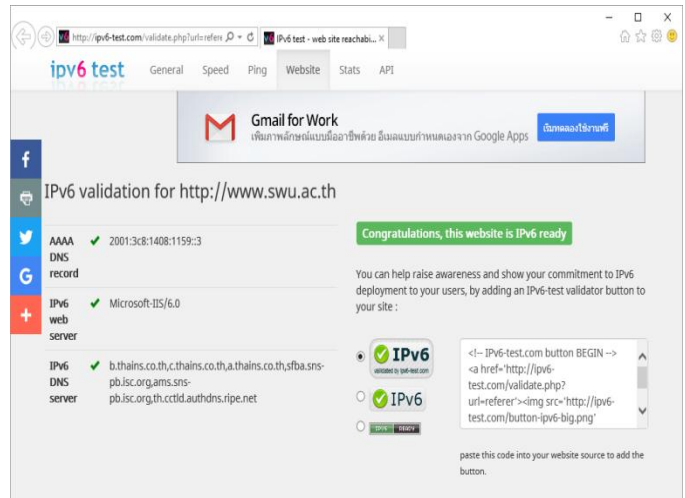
http://ipv6-test.com/validate.php?url=refere
IPv6 test - web site reachabi...

ipv6 test General Speed Ping Website Stats API

Gmail for Work
เพิ่มภาพลักษณ์แบบมืออาชีพด้วย อีเมลแบบกำหนดเองจาก Google Apps
เริ่มทดลองใช้งานฟรี

f
G
+

IPv6 validation for http://www.swu.ac.th

| | | |
|---|---|---|
| AAAA DNS record | ✔ | 2001:3c8:1408:1159::3 |
| IPv6 web server | ✔ | Microsoft-IIS/6.0 |
| IPv6 DNS server | ✔ | b.thains.co.th,c.thains.co.th,a.thains.co.th,sfba.sns-pb.isc.org,ams.sns-pb.isc.org,th.cctld.authdns.ripe.net |

Congratulations, this website is IPv6 ready

You can help raise awareness and show your commitment to IPv6 deployment to your users, by adding an IPv6-test validator button to your site :

IPv6
validated by ipv6-test.com
IPv6
IPV6 READY

<!-- IPv6-test.com button BEGIN -->
<a href='http://ipv6-test.com/validate.php?url=referer'><img src='http://ipv6-test.com/button-ipv6-big.png'

paste this code into your website source to add the button.